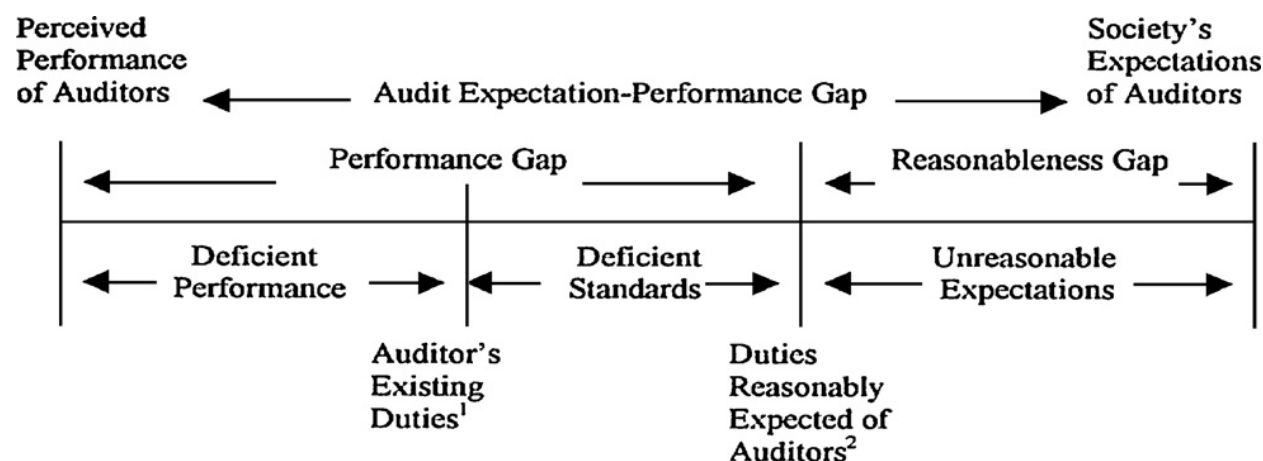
Perceived Performance of Auditors

Audit Expectation-Performance Gap

Society's Expectations of Auditors

Performance Gap

Reasonableness Gap

Deficient Performance

Deficient Standards

Unreasonable Expectations

Auditor's Existing Duties$^1$

Duties Reasonably Expected of Auditors$^2$